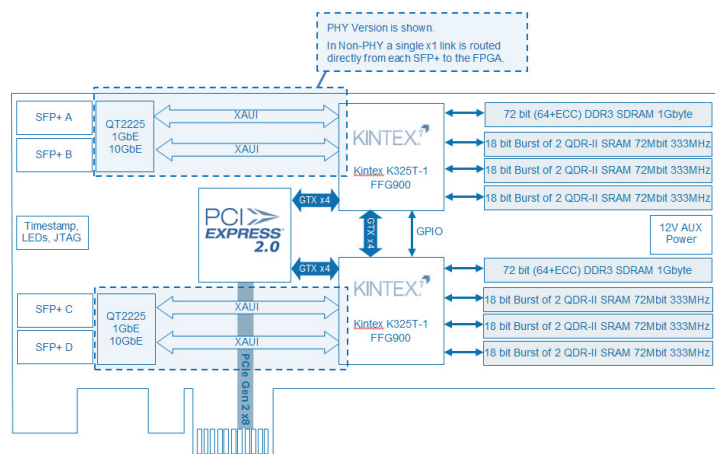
PHY Version is shown.
In Non-PHY a single x1 link is routed directly from each SFP+ to the FPGA.

SFP+ A
SFP+ B
QT2225
1GbE
10GbE
XAUI
XAUI
KINTEX7
Kintex K325T-1
FFG900
72 bit (64+ECC) DDR3 SDRAM 1Gbyte
18 bit Burst of 2 QDR-II SRAM 72Mbit 333MHz
18 bit Burst of 2 QDR-II SRAM 72Mbit 333MHz
18 bit Burst of 2 QDR-II SRAM 72Mbit 333MHz

Timestamp, LEDs, JTAG
PCI EXPRESS 2.0
GTX x4
GTX x4
GTX x4
GPIO
12V AUX Power

SFP+ C
SFP+ D
QT2225
1GbE
10GbE
XAUI
XAUI
KINTEX7
Kintex K325T-1
FFG900
72 bit (64+ECC) DDR3 SDRAM 1Gbyte
18 bit Burst of 2 QDR-II SRAM 72Mbit 333MHz
18 bit Burst of 2 QDR-II SRAM 72Mbit 333MHz
18 bit Burst of 2 QDR-II SRAM 72Mbit 333MHz

PCIe Gen 2 x8